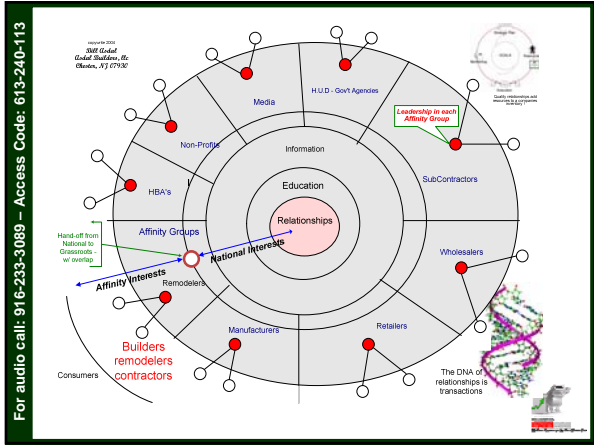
For audio call: 916-233-3089 – Access Code: 613-240-113

copyright 2003
Bill Asdal
Asdal Builders, llc
Chester, NJ 07930

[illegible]
Quality relationships add resources to a companies inventory

Media

H.U.D - Gov't Agencies

Leadership in each Affinity Group

Non-Profits

Information

HBA's

SubContractors

Education

Relationships

Affinity Groups

Hand-off from National to Grassroots - w/ overlap

National Interests

Affinity Interests

Wholesalers

Remodelers

Manufacturers

Retailers

Builders remodelers contractors

Consumers

The DNA of relationships is transactions